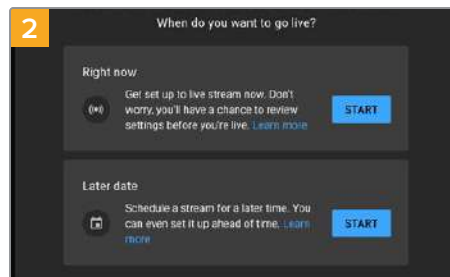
2

When do you want to go live?

Right now

Get set up to live stream now. Don't worry, you'll have a chance to review settings before you're live. Learn more

START

Later date

Schedule a stream for a later time. You can even set it up ahead of time. Learn more

START